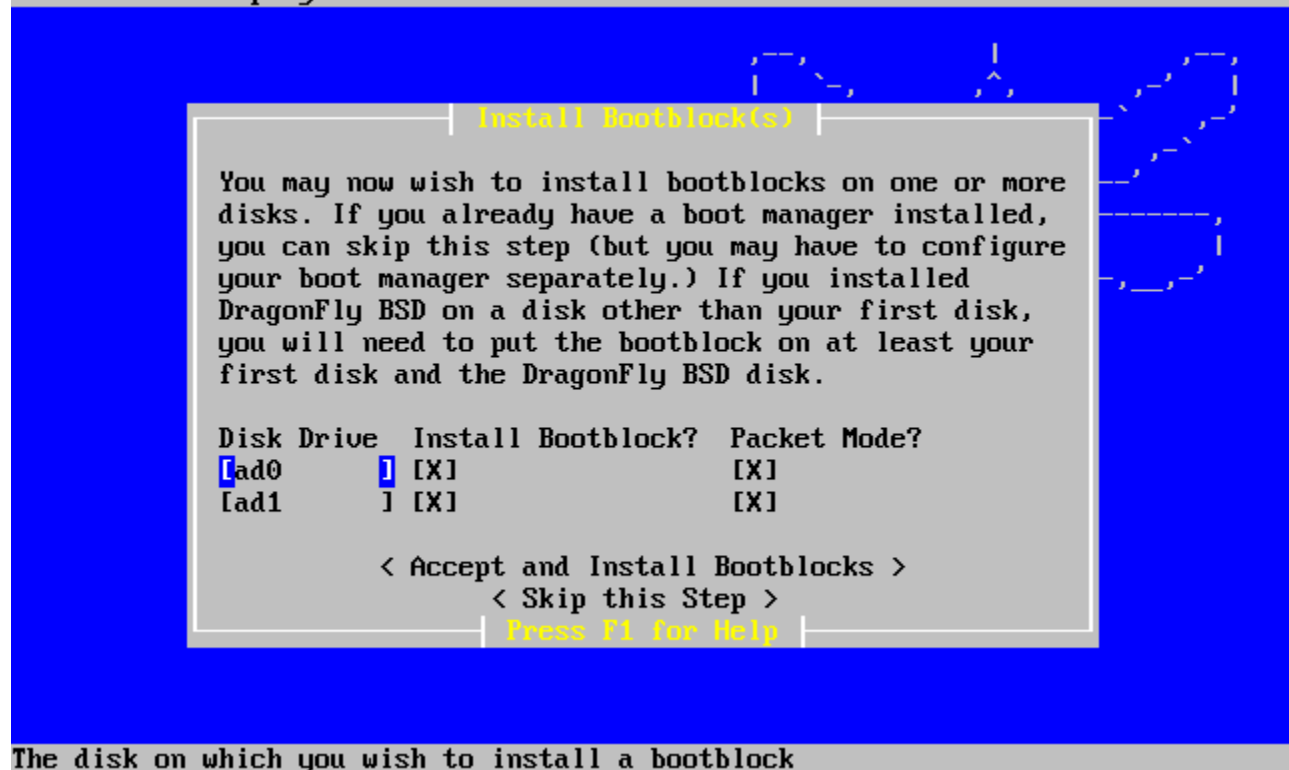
Install Bootblock(s)

You may now wish to install bootblocks on one or more disks. If you already have a boot manager installed, you can skip this step (but you may have to configure your boot manager separately.) If you installed DragonFly BSD on a disk other than your first disk, you will need to put the bootblock on at least your first disk and the DragonFly BSD disk.

| Disk Drive | Install Bootblock? | Packet Mode? |
|---|---|---|
| [ad0 ] | [X] | [X] |
| [ad1 ] | [X] | [X] |

< Accept and Install Bootblocks >
< Skip this Step >

Press F1 for Help

The disk on which you wish to install a bootblock